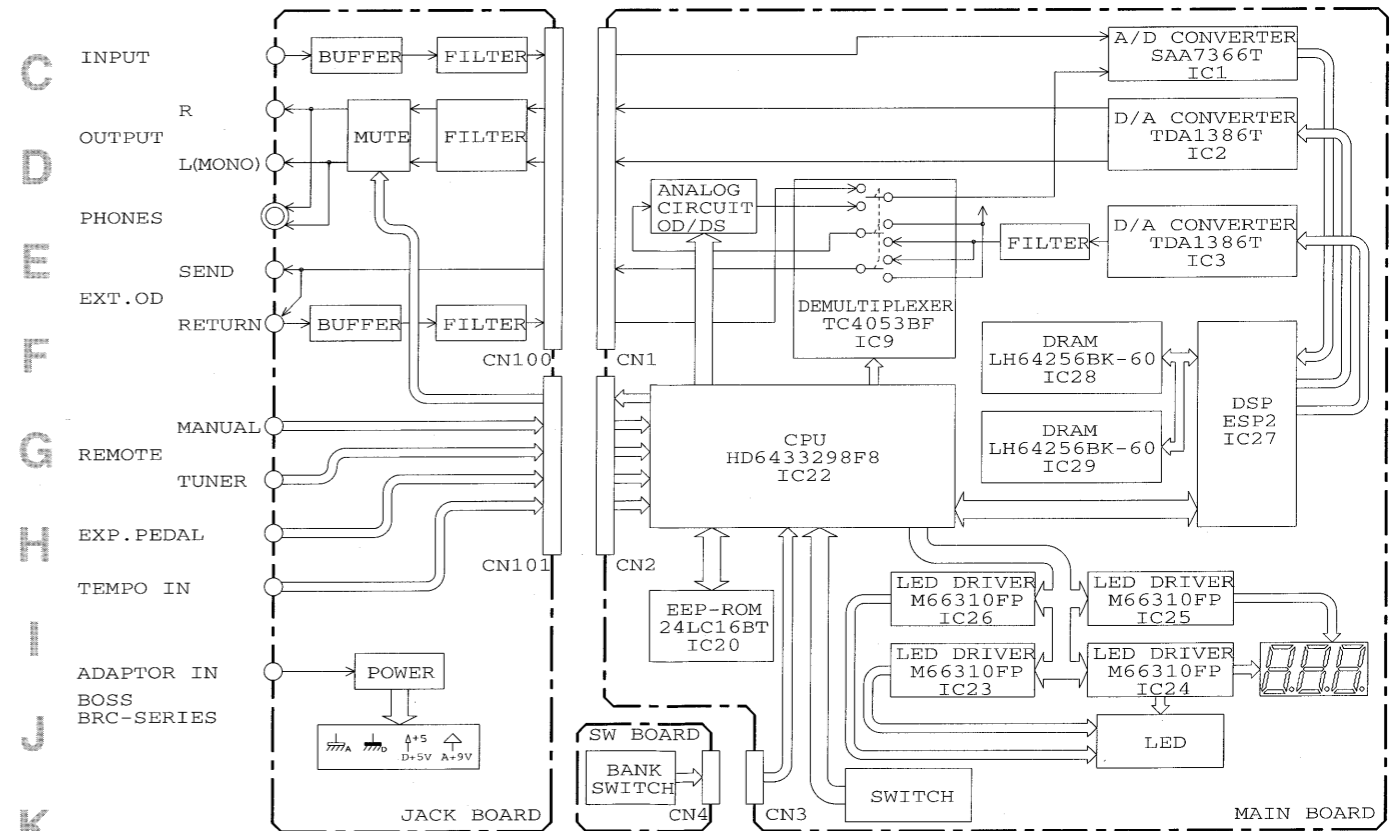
C
D
E
F
G
H
I
J
K

INPUT
R
OUTPUT
L(MONO)
PHONES
SEND
EXT.OD
RETURN
MANUAL
REMOTE
TUNER
EXP.PEDAL
TEMPO IN
ADAPTOR IN
BOSS
BRC-SERIES

BUFFER
FILTER
MUTE
FILTER
BUFFER
FILTER
CN100
CN101
POWER
A
D
+5
D+5V
A+9V
JACK BOARD

SW BOARD
BANK SWITCH
CN4

CN1
CN2
CN3
ANALOG CIRCUIT OD/DS
DEMULTIPLEXER TC4053BF IC9
FILTER
A/D CONVERTER SAA7366T IC1
D/A CONVERTER TDA1386T IC2
D/A CONVERTER TDA1386T IC3
DRAM LH64256BK-60 IC28
DRAM LH64256BK-60 IC29
DSP ESP2 IC27
CPU HD6433298F8 IC22
EEP-ROM 24LC16BT IC20
LED DRIVER M66310FP IC26
LED DRIVER M66310FP IC25
LED DRIVER M66310FP IC23
LED DRIVER M66310FP IC24
LED
SWITCH
MAIN BOARD